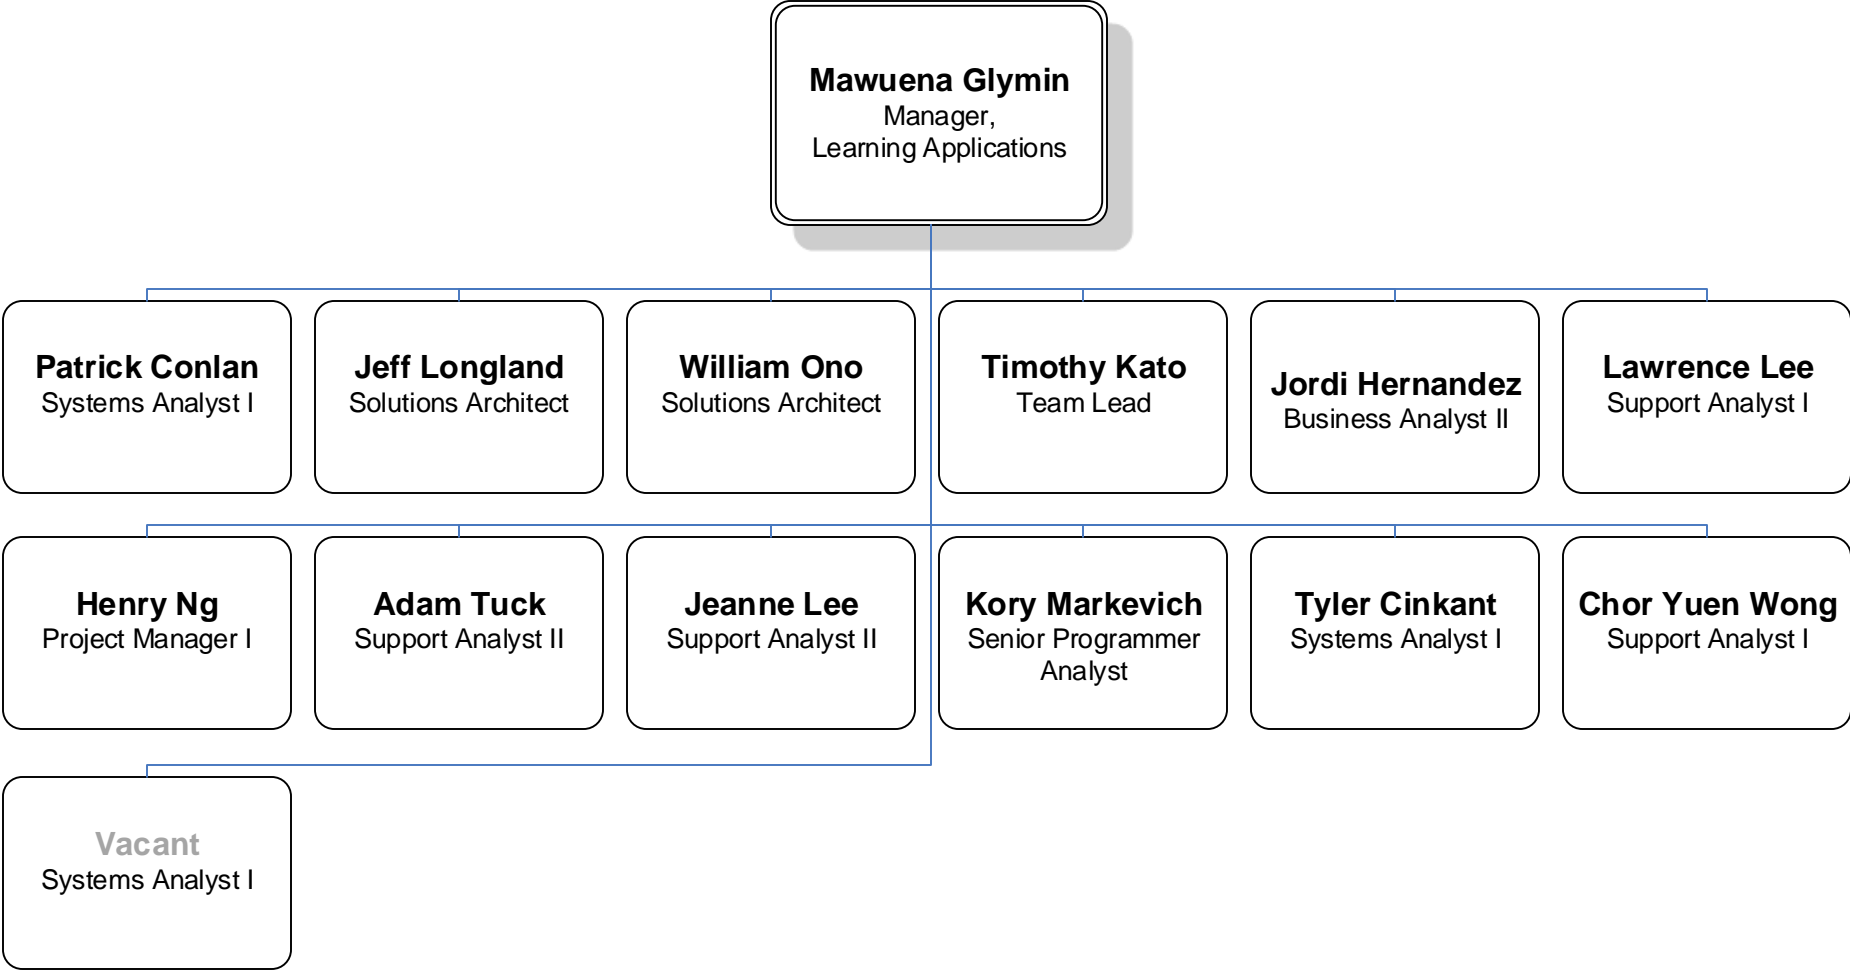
Mawuena Glymin
Manager,
Learning Applications

Patrick Conlan
Systems Analyst I

Jeff Longland
Solutions Architect

William Ono
Solutions Architect

Timothy Kato
Team Lead

Jordi Hernandez
Business Analyst II

Lawrence Lee
Support Analyst I

Henry Ng
Project Manager I

Adam Tuck
Support Analyst II

Jeanne Lee
Support Analyst II

Kory Markevich
Senior Programmer Analyst

Tyler Cinkant
Systems Analyst I

Chor Yuen Wong
Support Analyst I

Vacant
Systems Analyst I